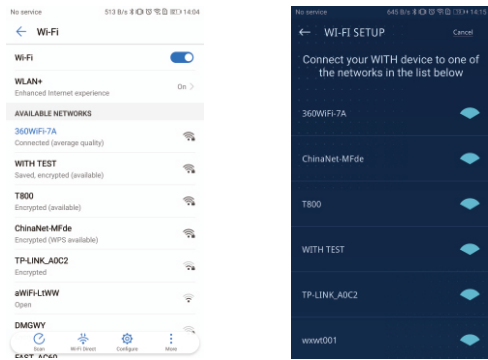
No service 513 B/s 14:04

← Wi-Fi

Wi-Fi

WLAN+
Enhanced Internet experience
On >

AVAILABLE NETWORKS

360WiFi-7A
Connected (average quality)

WITH TEST
Saved, encrypted (available)

T800
Encrypted (available)

ChinaNet-MFde
Encrypted (WPS available)

TP-LINK_A0C2
Encrypted

aWiFi-LtWW
Open

DMGWY

FAST_AC60

Scan
Wi-Fi Direct
Configure
More

No service 645 B/s 14:15

← WI-FI SETUP
Cancel

Connect your WITH device to one of the networks in the list below

360WiFi-7A

ChinaNet-MFde

T800

WITH TEST

TP-LINK_A0C2

wxwt001